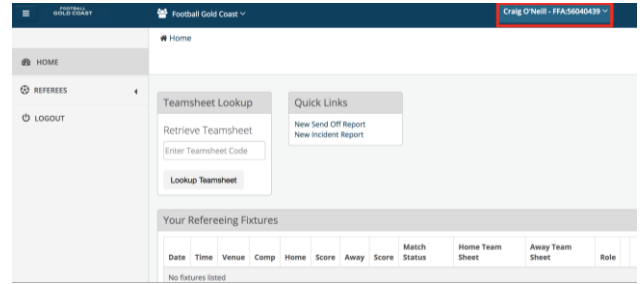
FOOTBALL GOLD COAST

Football Gold Coast

Craig O'Neill - FFA:56040439

Home

HOME

REFEREES

LOGOUT

Teamsheet Lookup

Retrieve Teamsheet

Enter Teamsheet Code

Lookup Teamsheet

Quick Links

New Send Off Report
New Incident Report

Your Refereeing Fixtures

| Date | Time | Venue | Comp | Home | Score | Away | Score | Match Status | Home Team Sheet | Away Team Sheet | Role |
|---|---|---|---|---|---|---|---|---|---|---|---|
| No fixtures listed | | | | | | | | | | | |